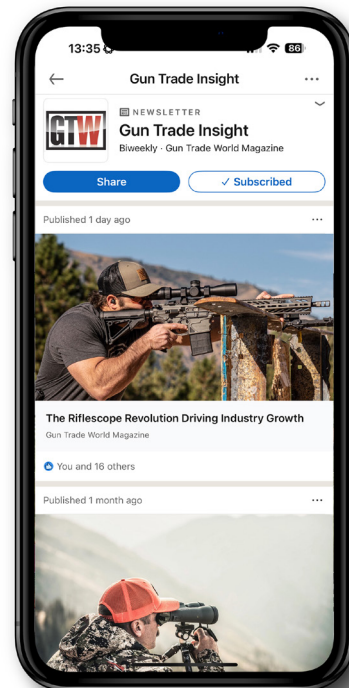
13:35 86

Gun Trade Insight ...

GTW

NEWSLETTER

Gun Trade Insight

Biweekly · Gun Trade World Magazine

Share

✓ Subscribed

Published 1 day ago ...

The Riflescope Revolution Driving Industry Growth

Gun Trade World Magazine

You and 16 others

Published 1 month ago ...